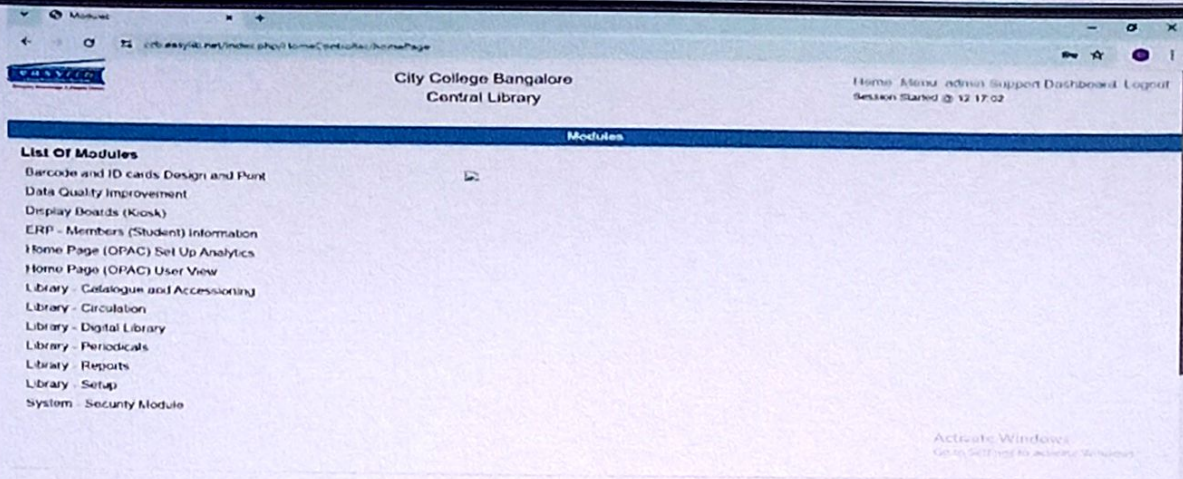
Modules

crb.easylib.net/index.php/HomeController/homePage

EASYLIB

City College Bangalore
Central Library

Home Menu admin Support Dashboard Logout
Session Started @ 12:17:02

Modules

List Of Modules
Barcode and ID cards Design and Print
Data Quality Improvement
Display Boards (Kiosk)
ERP - Members (Student) Information
Home Page (OPAC) Set Up Analytics
Home Page (OPAC) User View
Library - Catalogue and Accessioning
Library - Circulation
Library - Digital Library
Library - Periodicals
Library - Reports
Library - Setup
System - Security Module

Activate Windows
Go to Settings to activate Windows.